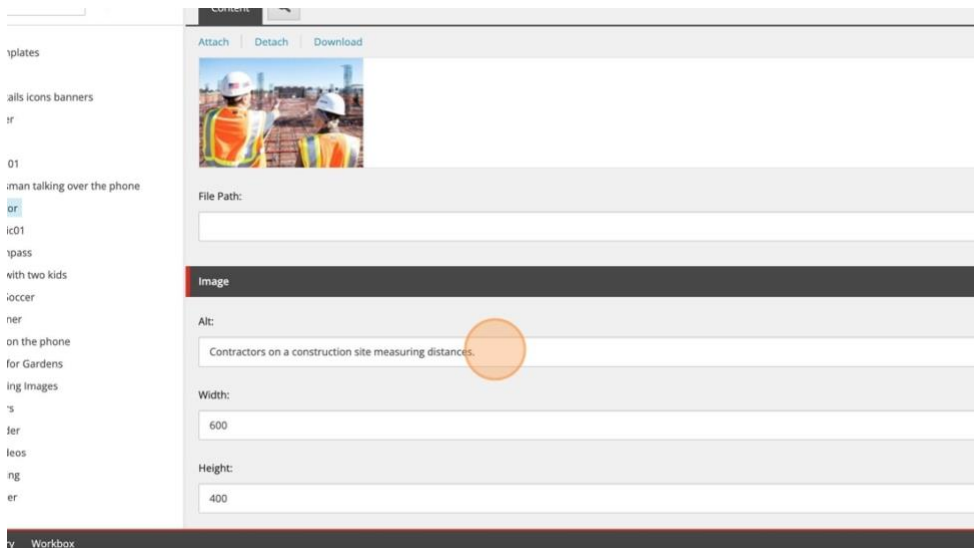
nplates

ails icons banners
er

01
man talking over the phone
or
ic01
npass
with two kids
Soccer
ner
on the phone
for Gardens
ing Images
'S
der
leos
ng
er

Content

Attach | Detach | Download

File Path:

Image

Alt:

Contractors on a construction site measuring distances.

Width:

600

Height:

400

ry Workbox